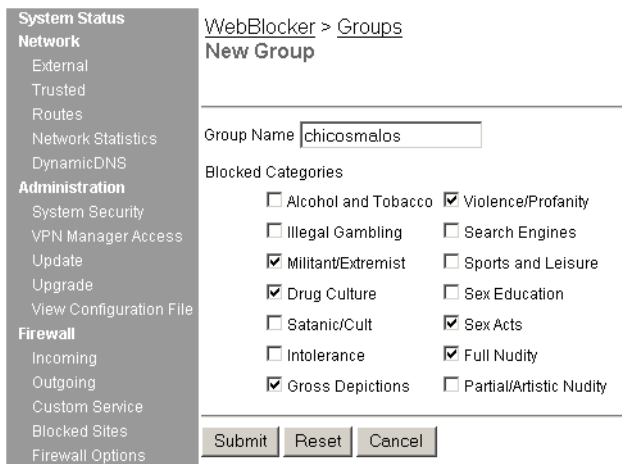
System Status
Network
External
Trusted
Routes
Network Statistics
DynamicDNS
Administration
System Security
VPN Manager Access
Update
Upgrade
View Configuration File
Firewall
Incoming
Outgoing
Custom Service
Blocked Sites
Firewall Options

WebBlocker > Groups
New Group

Group Name chicosmalos

Blocked Categories

Alcohol and Tobacco
Violence/Profanity
Illegal Gambling
Search Engines
Militant/Extremist
Sports and Leisure
Drug Culture
Sex Education
Satanic/Cult
Sex Acts
Intolerance
Full Nudity
Gross Depictions
Partial/Artistic Nudity

Submit Reset Cancel